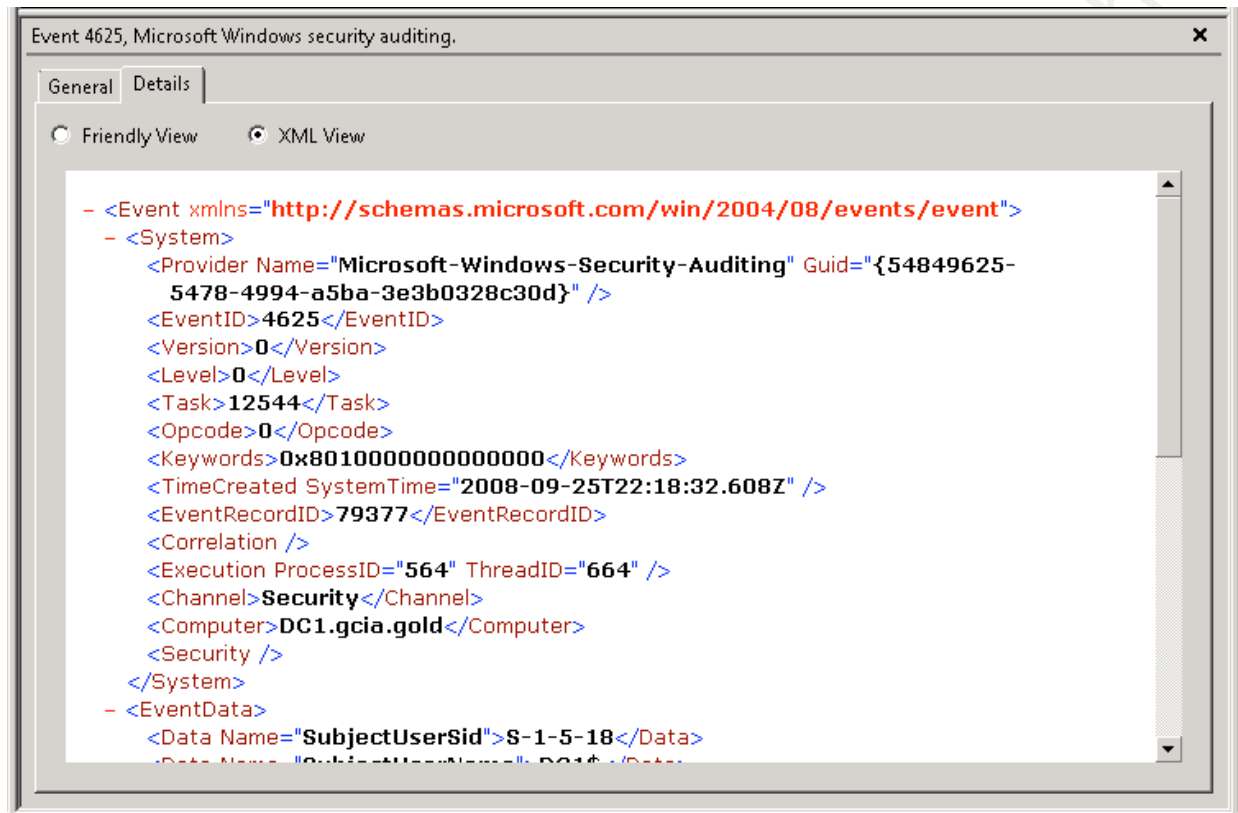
Event 4625, Microsoft Windows security auditing.

×

General

Details

Friendly View

XML View

- <Event xmlns="http://schemas.microsoft.com/win/2004/08/events/event">
  - <System>
      <Provider Name="Microsoft-Windows-Security-Auditing" Guid="{54849625-5478-4994-a5ba-3e3b0328c30d}" />
      <EventID>4625</EventID>
      <Version>0</Version>
      <Level>0</Level>
      <Task>12544</Task>
      <Opcode>0</Opcode>
      <Keywords>0x8010000000000000</Keywords>
      <TimeCreated SystemTime="2008-09-25T22:18:32.608Z" />
      <EventRecordID>79377</EventRecordID>
      <Correlation />
      <Execution ProcessID="564" ThreadID="664" />
      <Channel>Security</Channel>
      <Computer>DC1.gcia.gold</Computer>
      <Security />
    </System>
  - <EventData>
      <Data Name="SubjectUserSid">S-1-5-18</Data>
      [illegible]